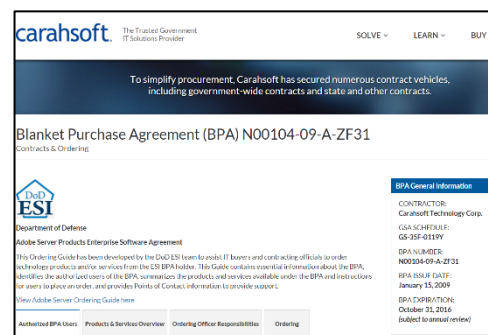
carahsoft. The Trusted Government IT Solutions Provider

SOLVE LEARN BUY

To simplify procurement, Carahsoft has secured numerous contract vehicles, including government-wide contracts and state and other contracts.

Blanket Purchase Agreement (BPA) N00104-09-A-ZF31

Contracts & Ordering

DoD ESI

Department of Defense

Adobe Server Products Enterprise Software Agreement

This Ordering Guide has been developed by the DoD ESI team to assist IT buyers and contracting officials to order technology products and/or services from the ESI BPA holder. This Guide contains essential information about the BPA, identifies the authorized users of the BPA, summarizes the products and services available under the BPA and instructions for users to place an order, and provides Points of Contact information to provide support.

View Adobe Server Ordering Guide here

Authorized BPA Users | Products & Services Overview | Ordering Officer Responsibilities | Ordering

BPA General Information

CONTRACTOR:
Carahsoft Technology Corp.

GSA SCHEDULE:
GS-35F-0119Y

BPA NUMBER:
N00104-09-A-ZF31

BPA ISSUE DATE:
January 15, 2009

BPA EXPIRATION:
October 31, 2016
(subject to annual review)